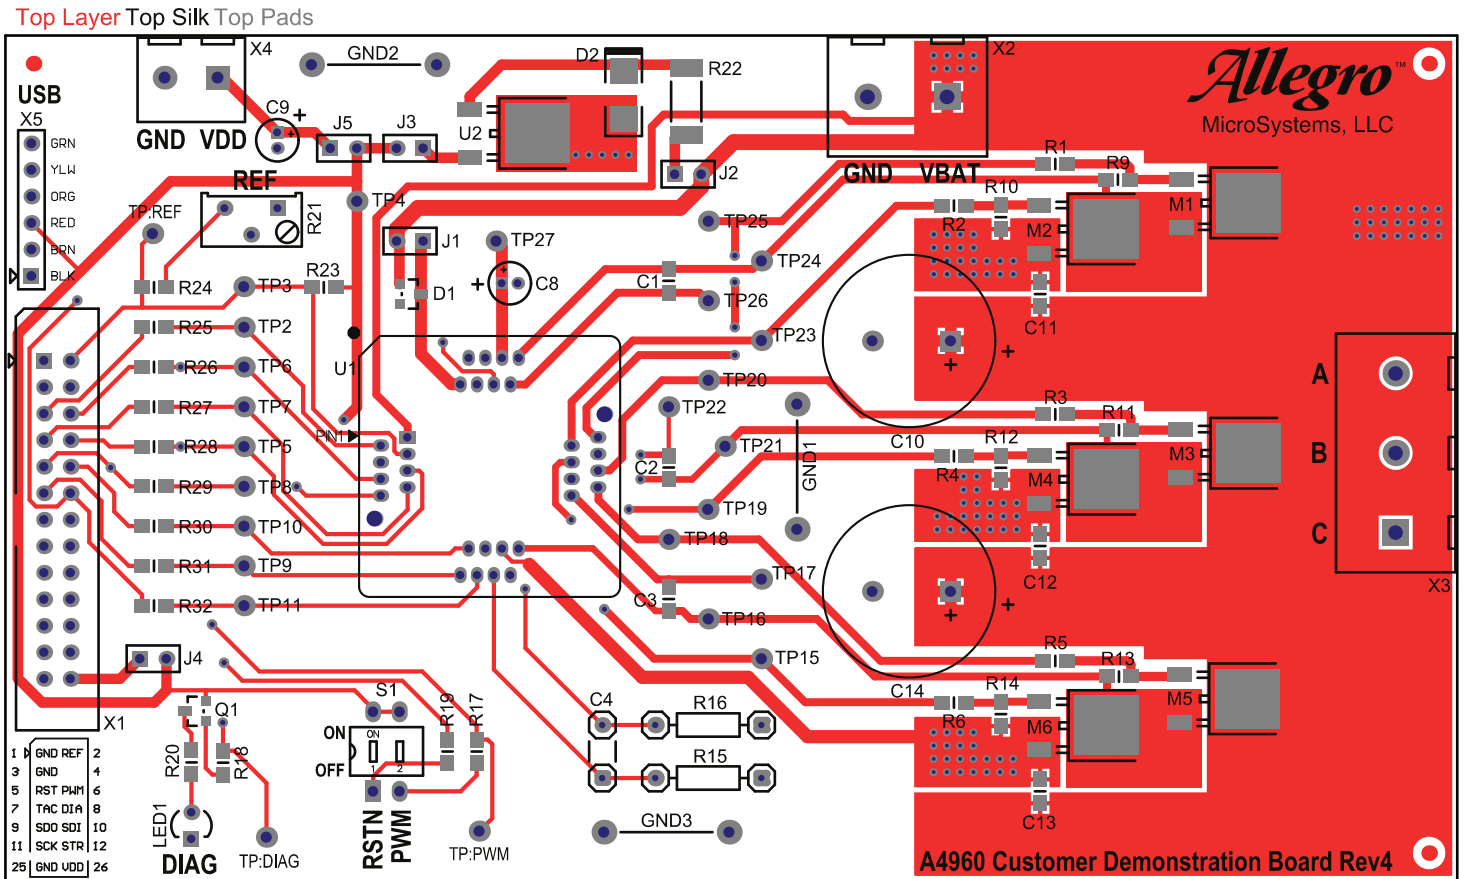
Top Layer Top Silk Top Pads

USB
X5
GRN
YLW
ORG
RED
BRN
BLK

X4
GND VDD
C9 +
J5 J3
GND2
D2
R22
U2
X2
GND VBAT
Allegro™
MicroSystems, LLC
J2
REF
R21
TP:REF
TP4
J1
TP27
R24
R23
TP3
D1
C8
+
C1
TP25
TP24
TP26
R1
R9
R10
R2
M1
M2
C11
R25
TP2
R26
TP6
U1
TP23
+
+
R27
TP7
PIN1
TP20
TP22
R3
R11
R28
TP5
TP21
GND1
C10
R12
M3
A
B
C
R29
TP8
C2
R4
M4
R30
TP10
TP19
TP18
R31
TP9
TP17
C12
+
+
R32
TP11
C3
TP16
X3
J4
TP15
R5
R13
C14
R14
M5
X1
Q1
S1
R19
R17
C4
R16
R6
M6
ON
ON
OFF
1 2
R20
R18
R15
C13
LED1
DIAG
TP:DIAG
RSTN
PWM
TP:PWM
GND3

| 1 | GND REF | 2 |
|---|---|---|
| 3 | GND | 4 |
| 5 | RST PWM | 6 |
| 7 | TAC DIA | 8 |
| 9 | SDO SDI | 10 |
| 11 | SCK STR | 12 |
| 25 | GND VDD | 26 |

A4960 Customer Demonstration Board Rev4